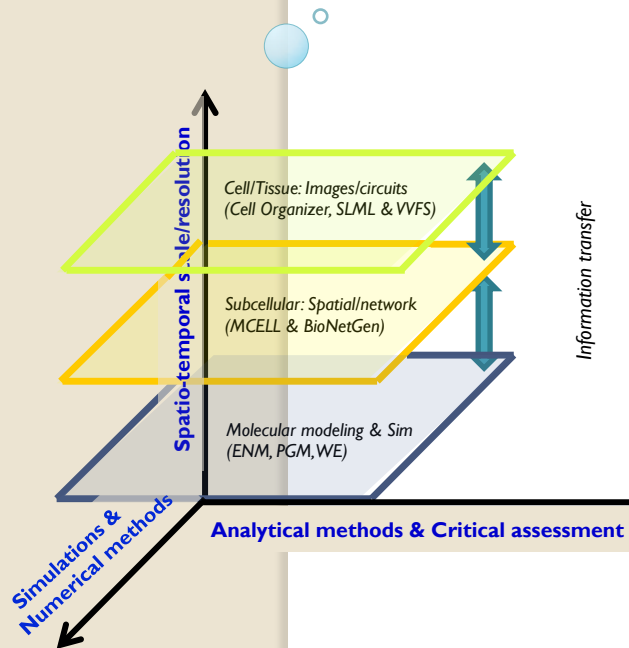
Spatio-temporal scale/resolution

Cell/Tissue: Images/circuits (Cell Organizer, SLML & VVFS)

Subcellular: Spatial/network (MCELL & BioNetGen)

Molecular modeling & Sim (ENM, PGM, WE)

Information transfer

Simulations & Numerical methods

Analytical methods & Critical assessment